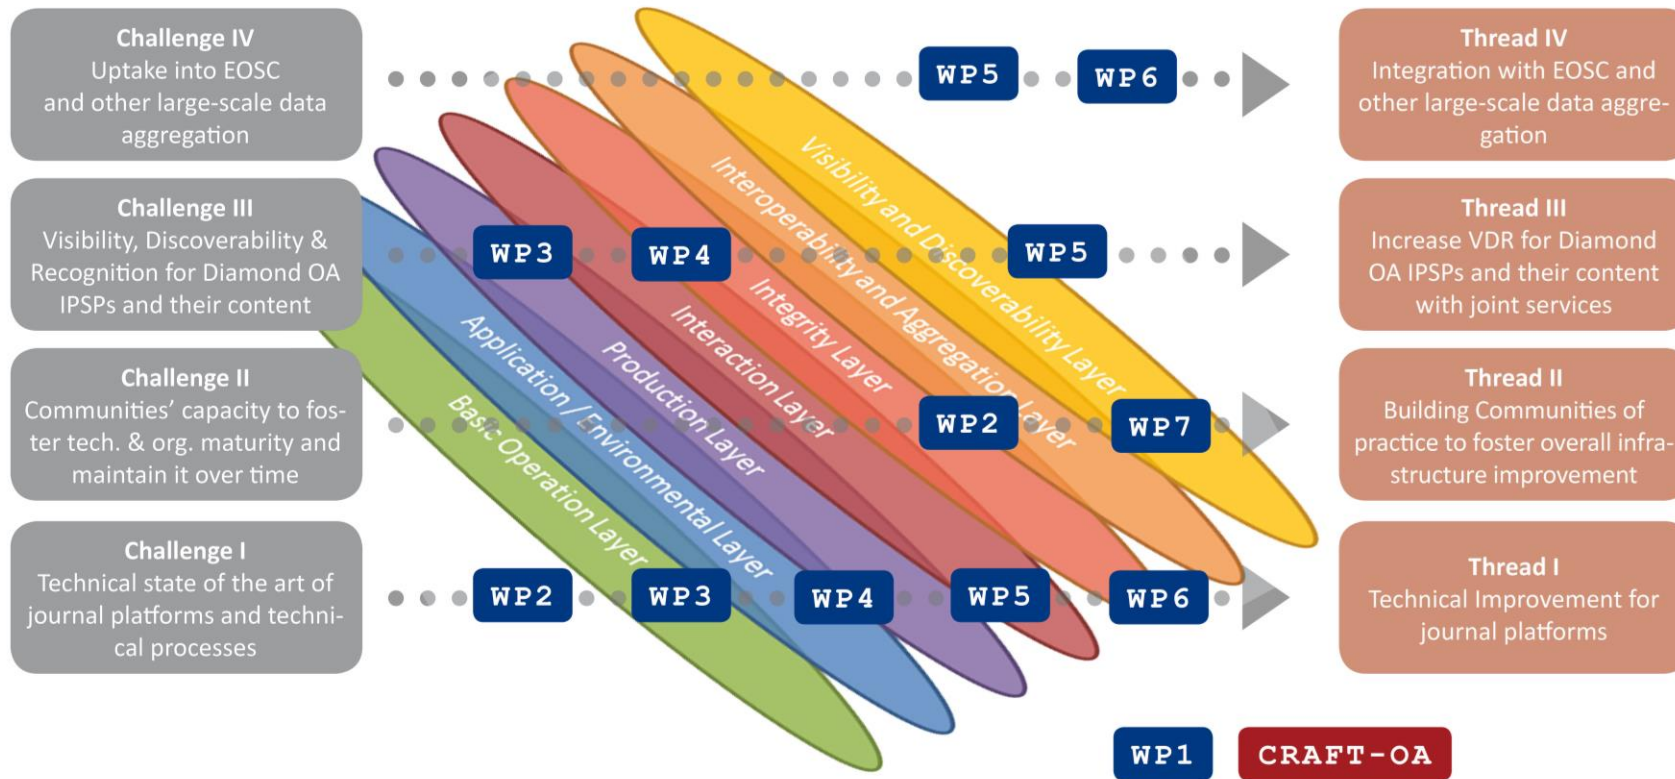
Challenge IV
Uptake into EOSC and other large-scale data aggregation

WP5 WP6

Thread IV
Integration with EOSC and other large-scale data aggregation

Challenge III
Visibility, Discoverability & Recognition for Diamond OA IPSPs and their content

WP3 WP4 WP5

Thread III
Increase VDR for Diamond OA IPSPs and their content with joint services

Challenge II
Communities' capacity to foster tech. & org. maturity and maintain it over time

WP2 WP7

Thread II
Building Communities of practice to foster overall infrastructure improvement

Challenge I
Technical state of the art of journal platforms and technical processes

WP2 WP3 WP4 WP5 WP6

Thread I
Technical Improvement for journal platforms

Visibility and Discoverability Layer
Interoperability and Aggregation Layer
Integrity Layer
Interaction Layer
Production Layer
Application / Environmental Layer
Basic Operation Layer

WP1 CRAFT-OA